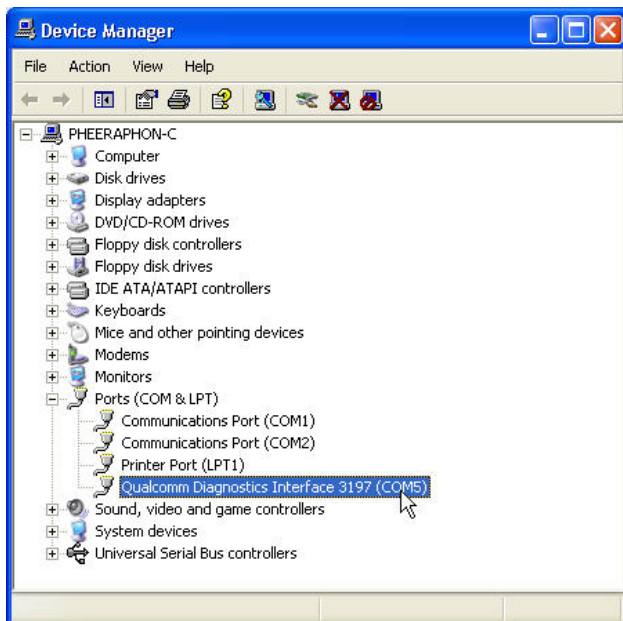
Device Manager

File Action View Help

PHEERAPHON-C
Computer
Disk drives
Display adapters
DVD/CD-ROM drives
Floppy disk controllers
Floppy disk drives
IDE ATA/ATAPI controllers
Keyboards
Mice and other pointing devices
Modems
Monitors
Ports (COM & LPT)
Communications Port (COM1)
Communications Port (COM2)
Printer Port (LPT1)
Qualcomm Diagnostics Interface 3197 (COM5)
Sound, video and game controllers
System devices
Universal Serial Bus controllers